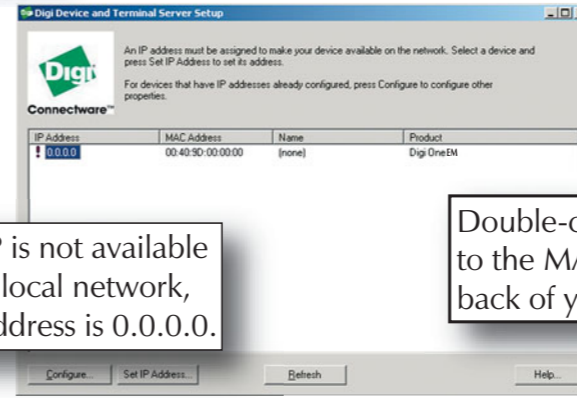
Digi Device and Terminal Server Setup

Digi
Connectware™

An IP address must be assigned to make your device available on the network. Select a device and press Set IP Address to set its address.

For devices that have IP addresses already configured, press Configure to configure other properties.

| IP Address | MAC Address | Name | Product |
|---|---|---|---|
| ! 0.0.0.0 | 00:40:9D:00:00:00 | (none) | Digi One EM |

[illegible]P is not available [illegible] local network, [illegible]ddress is 0.0.0.0.

Double-c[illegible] to the MA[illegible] back of y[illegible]

Configure... Set IP Address... Refresh Help...